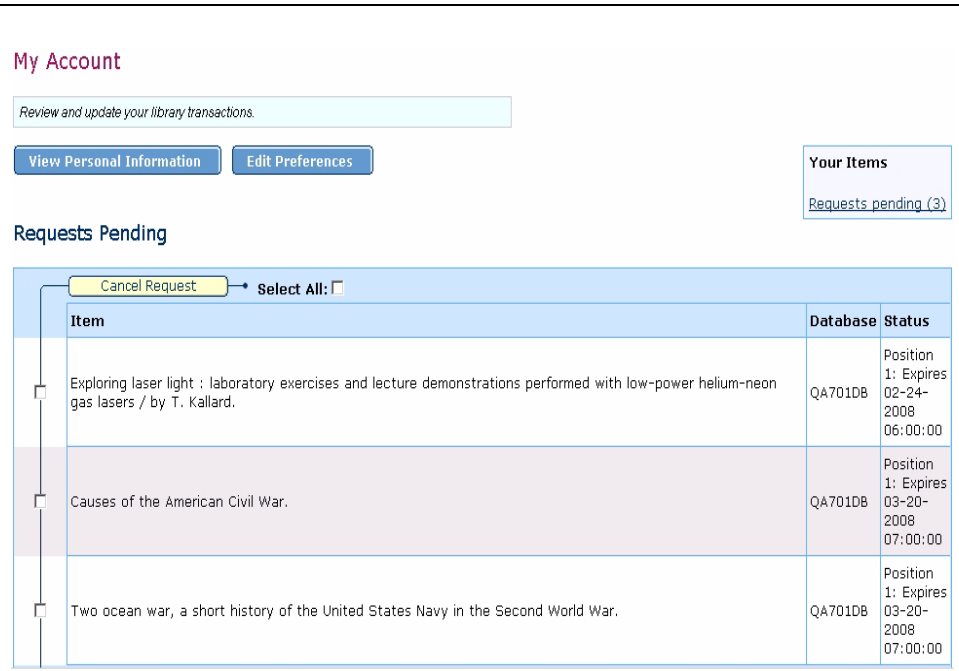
My Account

Review and update your library transactions.

View Personal Information

Edit Preferences

Your Items

Requests pending (3)

Requests Pending

Cancel Request

Select All:

| Item | Database | Status |
|---|---|---|
| Exploring laser light : laboratory exercises and lecture demonstrations performed with low-power helium-neon gas lasers / by T. Kallard. | QA701DB | Position 1: Expires 02-24-2008 06:00:00 |
| Causes of the American Civil War. | QA701DB | Position 1: Expires 03-20-2008 07:00:00 |
| Two ocean war, a short history of the United States Navy in the Second World War. | QA701DB | Position 1: Expires 03-20-2008 07:00:00 |